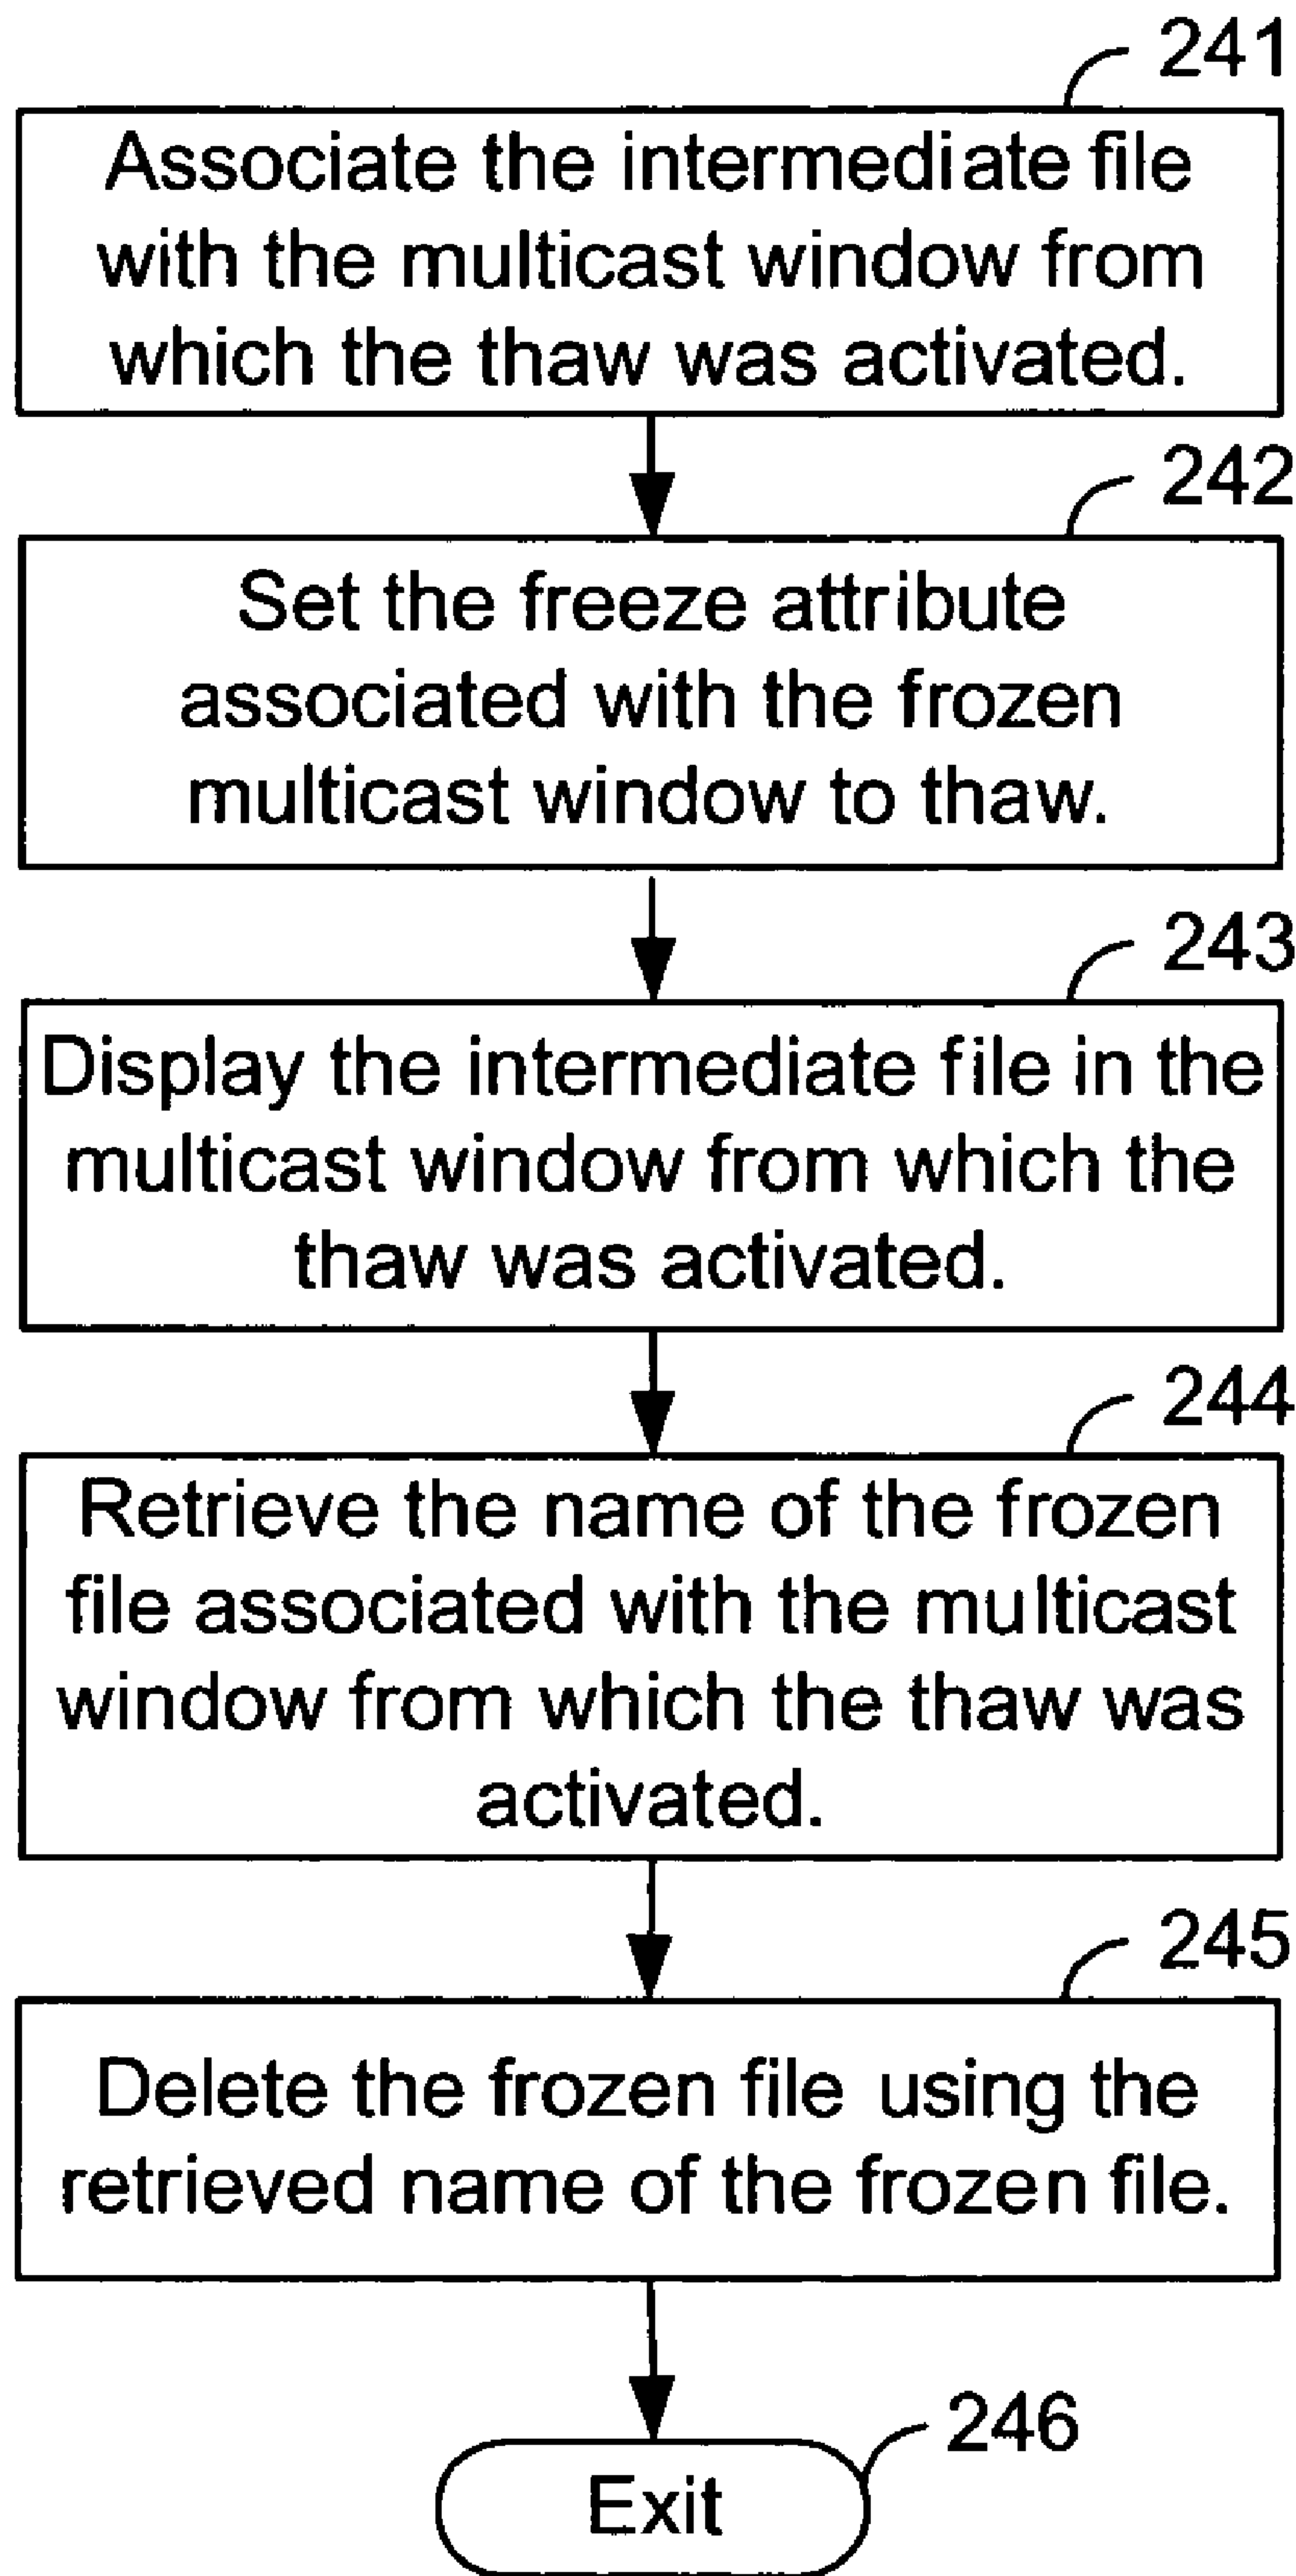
241

Associate the intermediate file with the multicast window from which the thaw was activated.

242

Set the freeze attribute associated with the frozen multicast window to thaw.

243

Display the intermediate file in the multicast window from which the thaw was activated.

244

Retrieve the name of the frozen file associated with the multicast window from which the thaw was activated.

245

Delete the frozen file using the retrieved name of the frozen file.

246

Exit